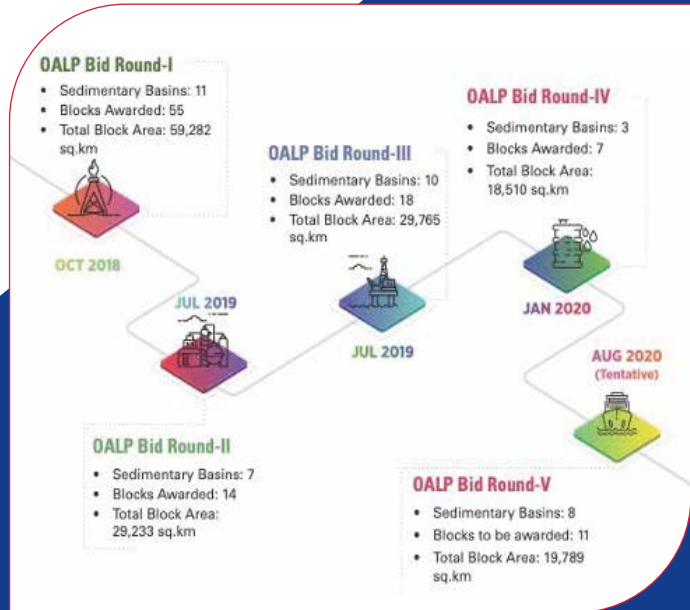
OALP Bid Round-I
- Sedimentary Basins: 11
- Blocks Awarded: 55
- Total Block Area: 59,282 sq.km

OCT 2018

JUL 2019

OALP Bid Round-II
- Sedimentary Basins: 7
- Blocks Awarded: 14
- Total Block Area: 29,233 sq.km

OALP Bid Round-III
- Sedimentary Basins: 10
- Blocks Awarded: 18
- Total Block Area: 29,765 sq.km

JUL 2019

OALP Bid Round-IV
- Sedimentary Basins: 3
- Blocks Awarded: 7
- Total Block Area: 18,510 sq.km

JAN 2020

AUG 2020
(Tentative)

OALP Bid Round-V
- Sedimentary Basins: 8
- Blocks to be awarded: 11
- Total Block Area: 19,789 sq.km